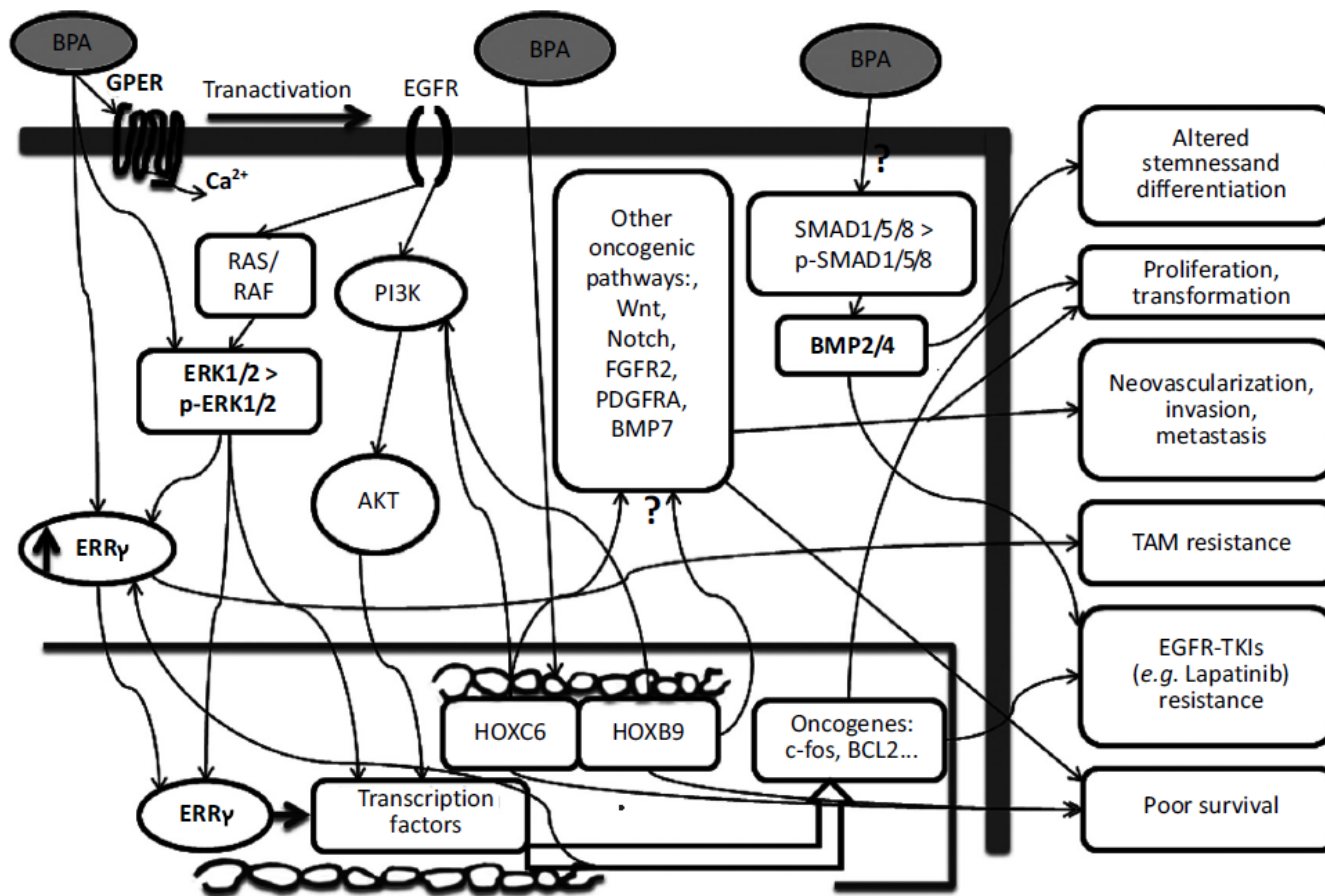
BPA

GPER

Tranactivation

EGFR

BPA

BPA

$Ca^{2+}$

?

Altered stemnessand differentiation

Other oncogenic pathways:, Wnt, Notch, FGFR2, PDGFRA, BMP7

SMAD1/5/8 > p-SMAD1/5/8

RAS/ RAF

PI3K

Proliferation, transformation

BMP2/4

ERK1/2 > p-ERK1/2

Neovascularization, invasion, metastasis

AKT

?

ERRγ

TAM resistance

EGFR-TKIs (*e.g.* Lapatinib) resistance

HOXC6

HOXB9

Oncogenes: c-fos, BCL2...

ERRγ

Transcription factors

Poor survival